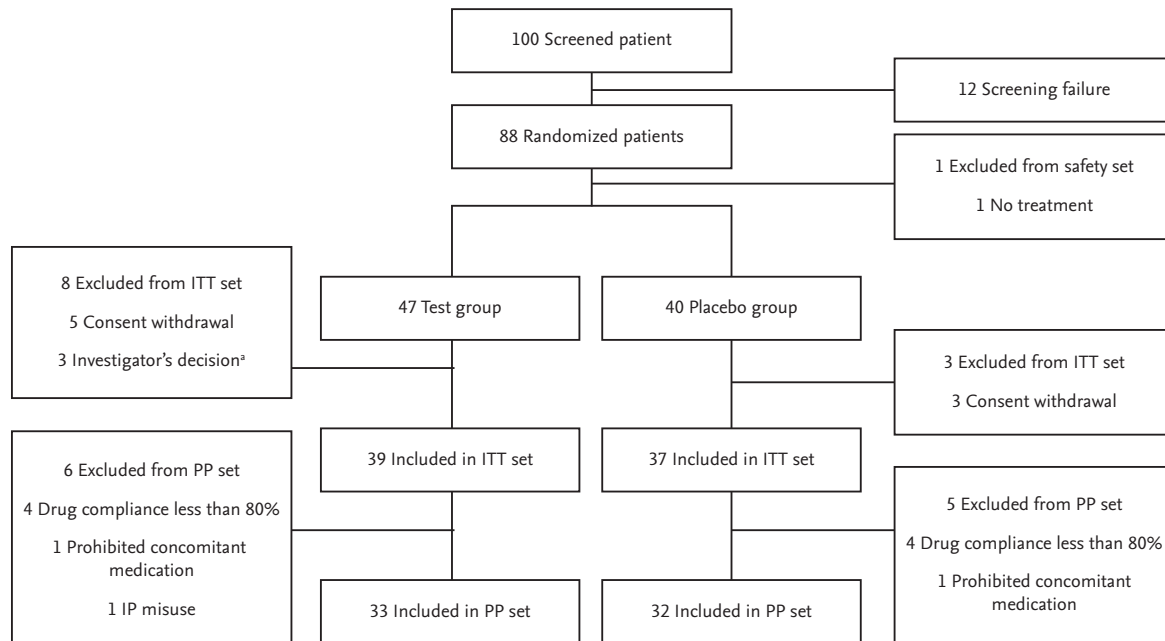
100 Screened patient

12 Screening failure

88 Randomized patients

1 Excluded from safety set

1 No treatment

8 Excluded from ITT set

5 Consent withdrawal

3 Investigator's decision$^a$

47 Test group

40 Placebo group

3 Excluded from ITT set

3 Consent withdrawal

6 Excluded from PP set

4 Drug compliance less than 80%

1 Prohibited concomitant medication

1 IP misuse

39 Included in ITT set

37 Included in ITT set

5 Excluded from PP set

4 Drug compliance less than 80%

1 Prohibited concomitant medication

33 Included in PP set

32 Included in PP set